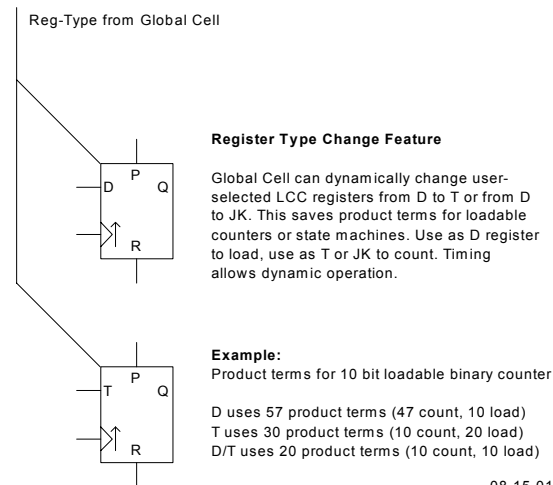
Reg-Type from Global Cell

D P Q R

Register Type Change Feature

Global Cell can dynamically change user-selected LCC registers from D to T or from D to JK. This saves product terms for loadable counters or state machines. Use as D register to load, use as T or JK to count. Timing allows dynamic operation.

T P Q R

Example:
Product terms for 10 bit loadable binary counter

D uses 57 product terms (47 count, 10 load)
T uses 30 product terms (10 count, 20 load)
D/T uses 20 product terms (10 count, 10 load)

08-15-01